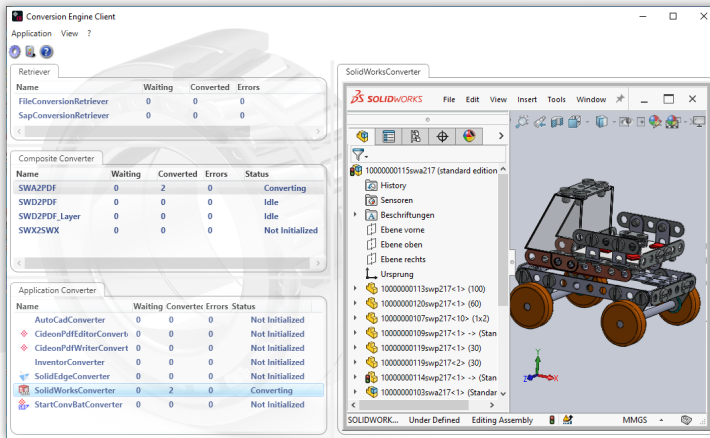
Conversion Engine Client

Application View ?

Retriever

| Name | Waiting | Converted | Errors |
|---|---|---|---|
| FileConversionRetriever | 0 | 0 | 0 |
| SapConversionRetriever | 0 | 0 | 0 |

Composite Converter

| Name | Waiting | Converted | Errors | Status |
|---|---|---|---|---|
| SWA2PDF | 0 | 2 | 0 | Converting |
| SWD2PDF | 0 | 0 | 0 | Idle |
| SWD2PDF_Layer | 0 | 0 | 0 | Idle |
| SWX2SWX | 0 | 0 | 0 | Not Initialized |

Application Converter

| Name | Waiting | Converted | Errors | Status |
|---|---|---|---|---|
| AutoCadConverter | 0 | 0 | 0 | Not Initialized |
| CideonPdfEditorConverte | 0 | 0 | 0 | Not Initialized |
| CideonPdfWriterConvert | 0 | 0 | 0 | Not Initialized |
| InventorConverter | 0 | 0 | 0 | Not Initialized |
| SolidEdgeConverter | 0 | 0 | 0 | Not Initialized |
| SolidWorksConverter | 0 | 2 | 0 | Converting |
| StartConvBatConverter | 0 | 0 | 0 | Not Initialized |

SolidWorksConverter

SOLIDWORKS File Edit View Insert Tools Window

10000000115swa217 (standard edition
History
Sensoren
Beschriftungen
Ebene vorne
Ebene oben
Ebene rechts
Ursprung
10000000113swp217<1> (100)
10000000120swp217<1> (60)
10000000107swp217<10> (1x2)
10000000109swp217<1> -> (Stan
10000000119swp217<1> (30)
10000000119swp217<2> (30)
10000000114swp217<1> -> (Stan
10000000103swa217<1> (Standar

SOLIDWORK... Under Defined Editing Assembly MMGS